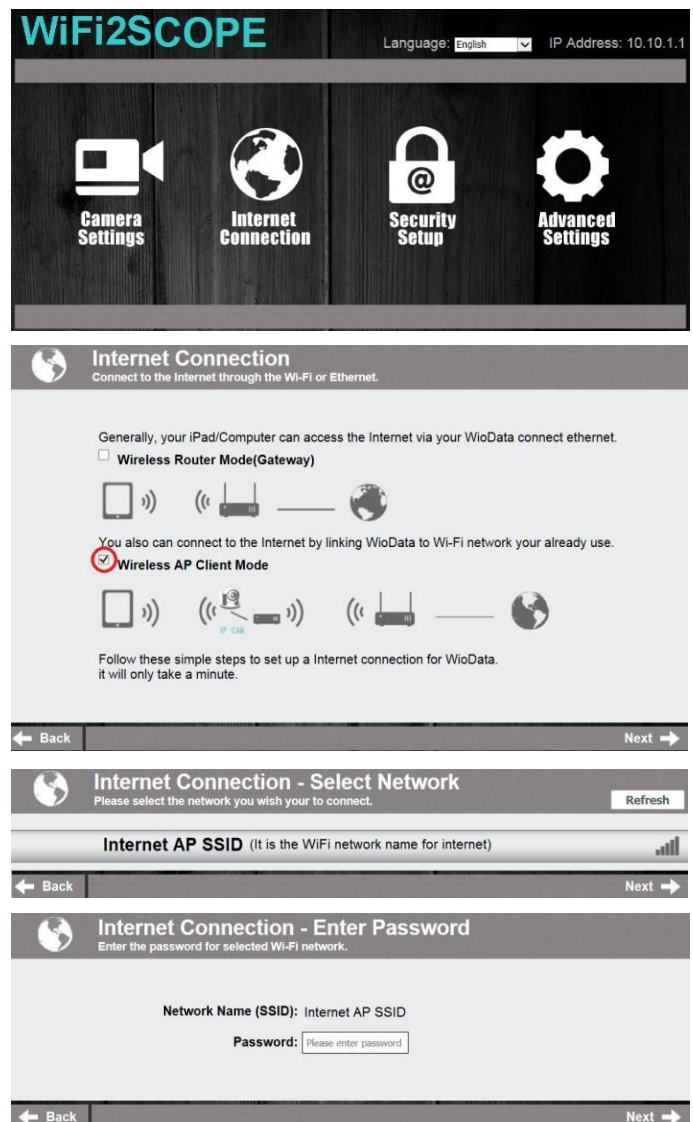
WiFi2SCOPE

Language: English IP Address: 10.10.1.1

Camera Settings

Internet Connection

Security Setup

Advanced Settings

Internet Connection
Connect to the Internet through the Wi-Fi or Ethernet.

Generally, your iPad/Computer can access the Internet via your WioData connect ethernet.

Wireless Router Mode(Gateway)

You also can connect to the Internet by linking WioData to Wi-Fi network your already use.

Wireless AP Client Mode

IP CAM

Follow these simple steps to set up a Internet connection for WioData.
it will only take a minute.

Back

Next

Internet Connection - Select Network
Please select the network you wish your to connect.

Refresh

Internet AP SSID (It is the WiFi network name for internet)

Back

Next

Internet Connection - Enter Password
Enter the password for selected Wi-Fi network.

Network Name (SSID): Internet AP SSID

Password: Please enter password

Back

Next